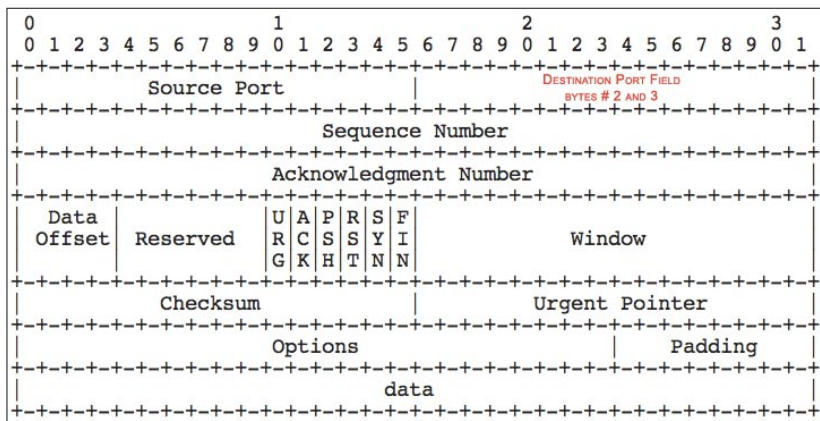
0 1 2 3
0 1 2 3 4 5 6 7 8 9 0 1 2 3 4 5 6 7 8 9 0 1 2 3 4 5 6 7 8 9 0 1

| Source Port | DESTINATION PORT FIELD BYTES # 2 AND 3 |
|---|---|

| Sequence Number |
|---|

| Acknowledgment Number |
|---|

| Data Offset | Reserved | URG | ACK | PSH | RST | SYN | FIN | Window |
|---|---|---|---|---|---|---|---|---|

| Checksum | Urgent Pointer |
|---|---|

| Options | Padding |
|---|---|

| data |
|---|